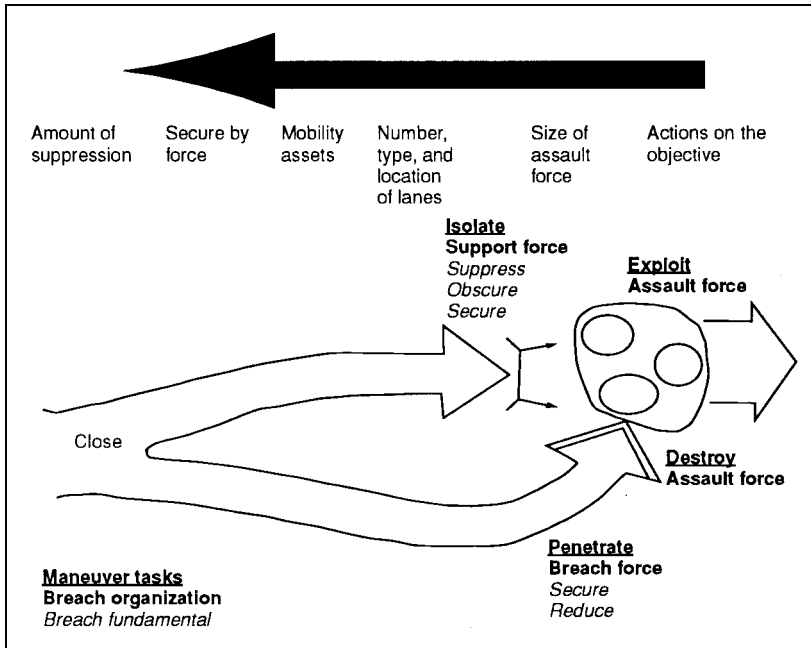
Amount of suppression

Secure by force

Mobility assets

Number, type, and location of lanes

Size of assault force

Actions on the objective

**Isolate**
**Support force**
*Suppress*
*Obscure*
*Secure*

**Exploit**
**Assault force**

Close

**Destroy**
**Assault force**

**Penetrate**
**Breach force**
*Secure*
*Reduce*

**Maneuver tasks**
**Breach organization**
*Breach fundamental*